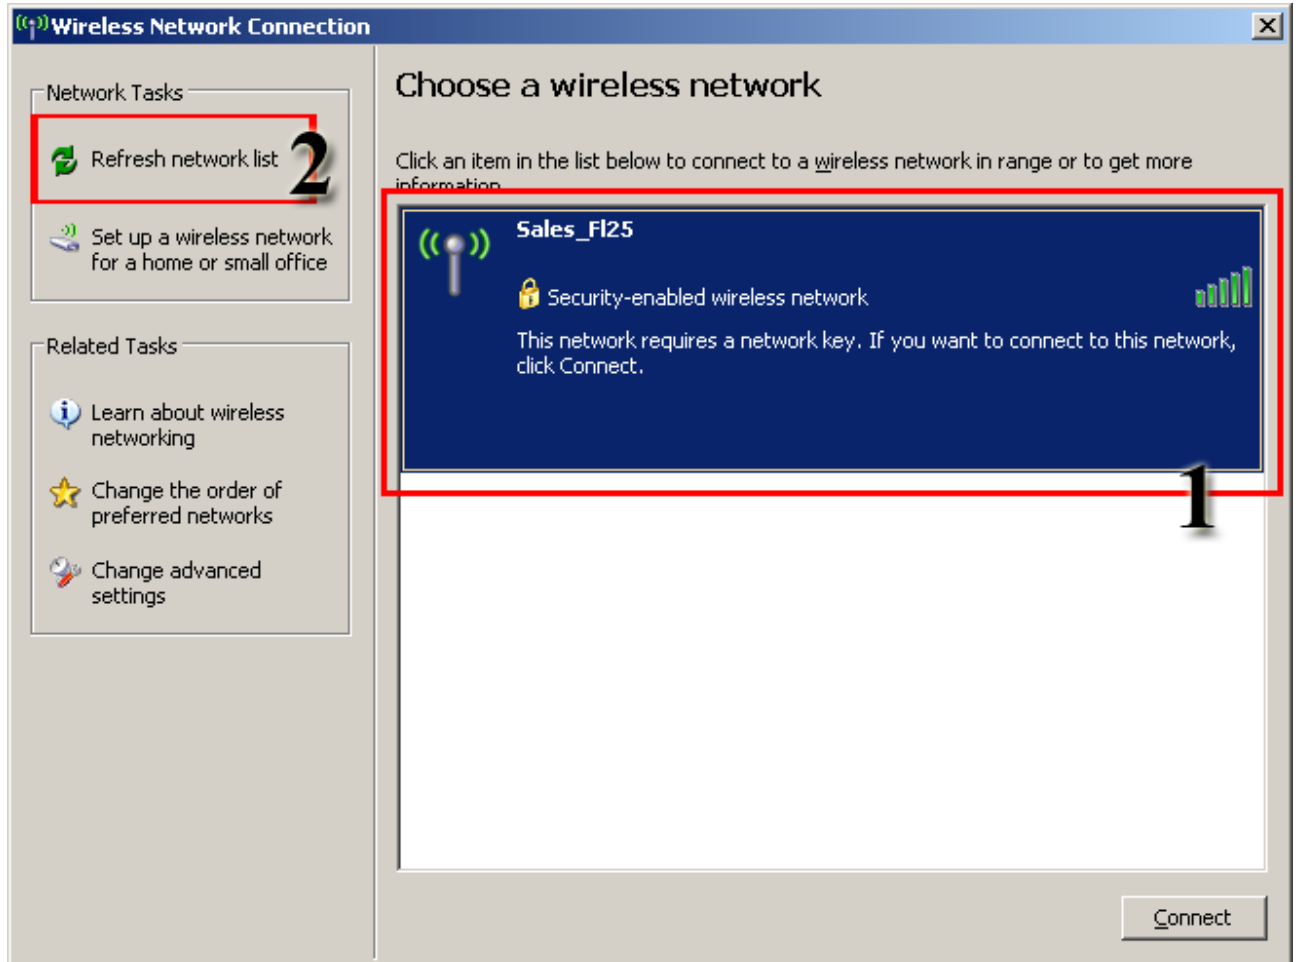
Wireless Network Connection

Network Tasks

Refresh network list

2

Set up a wireless network for a home or small office

Related Tasks

Learn about wireless networking

Change the order of preferred networks

Change advanced settings

Choose a wireless network

Click an item in the list below to connect to a wireless network in range or to get more information.

Sales_Fl25

Security-enabled wireless network

This network requires a network key. If you want to connect to this network, click Connect.

1

Connect